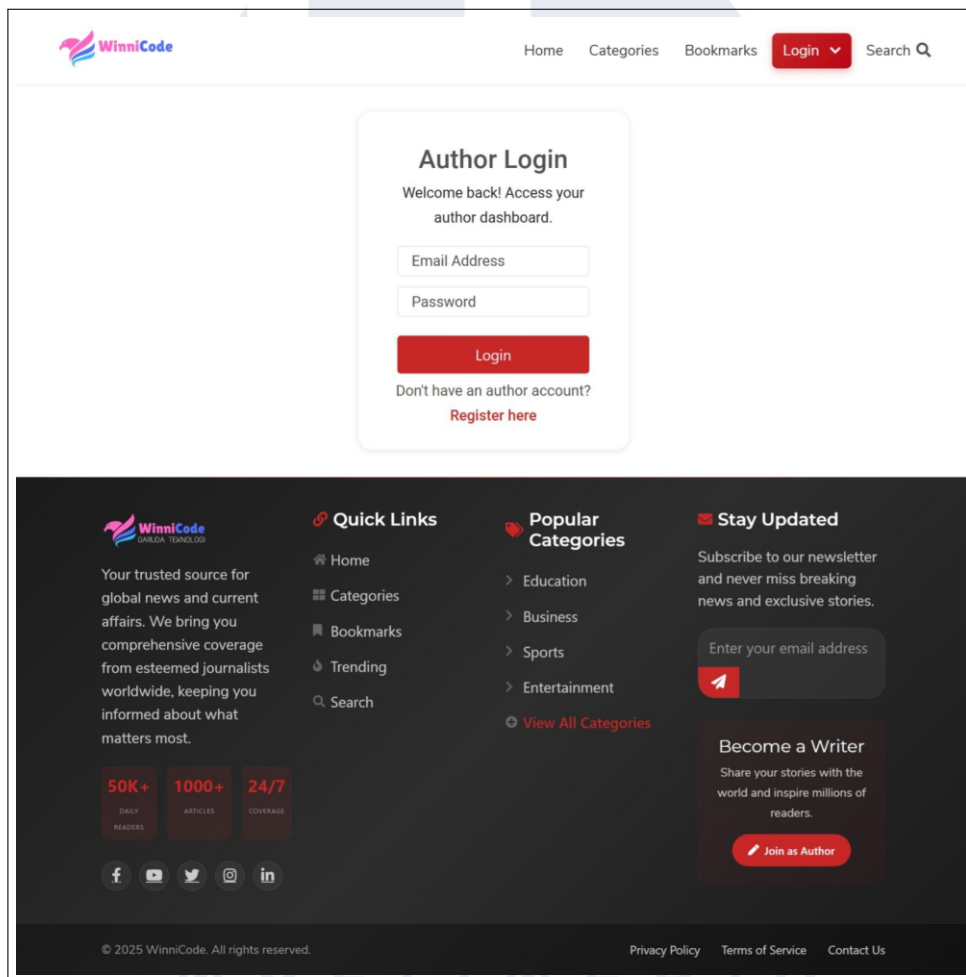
WinniCode

Home Categories Bookmarks Login Search

Author Login
Welcome back! Access your author dashboard.

Email Address
Password
Login
Don't have an author account?
Register here

WinniCode
GARUDA TEKNOLOGI

Your trusted source for global news and current affairs. We bring you comprehensive coverage from esteemed journalists worldwide, keeping you informed about what matters most.

50K+ DAILY READERS
1000+ ARTICLES
24/7 COVERAGE

Quick Links
Home
Categories
Bookmarks
Trending
Search

Popular Categories
Education
Business
Sports
Entertainment
View All Categories

Stay Updated
Subscribe to our newsletter and never miss breaking news and exclusive stories.
Enter your email address

Become a Writer
Share your stories with the world and inspire millions of readers.
Join as Author

© 2025 WinniCode. All rights reserved.
Privacy Policy Terms of Service Contact Us